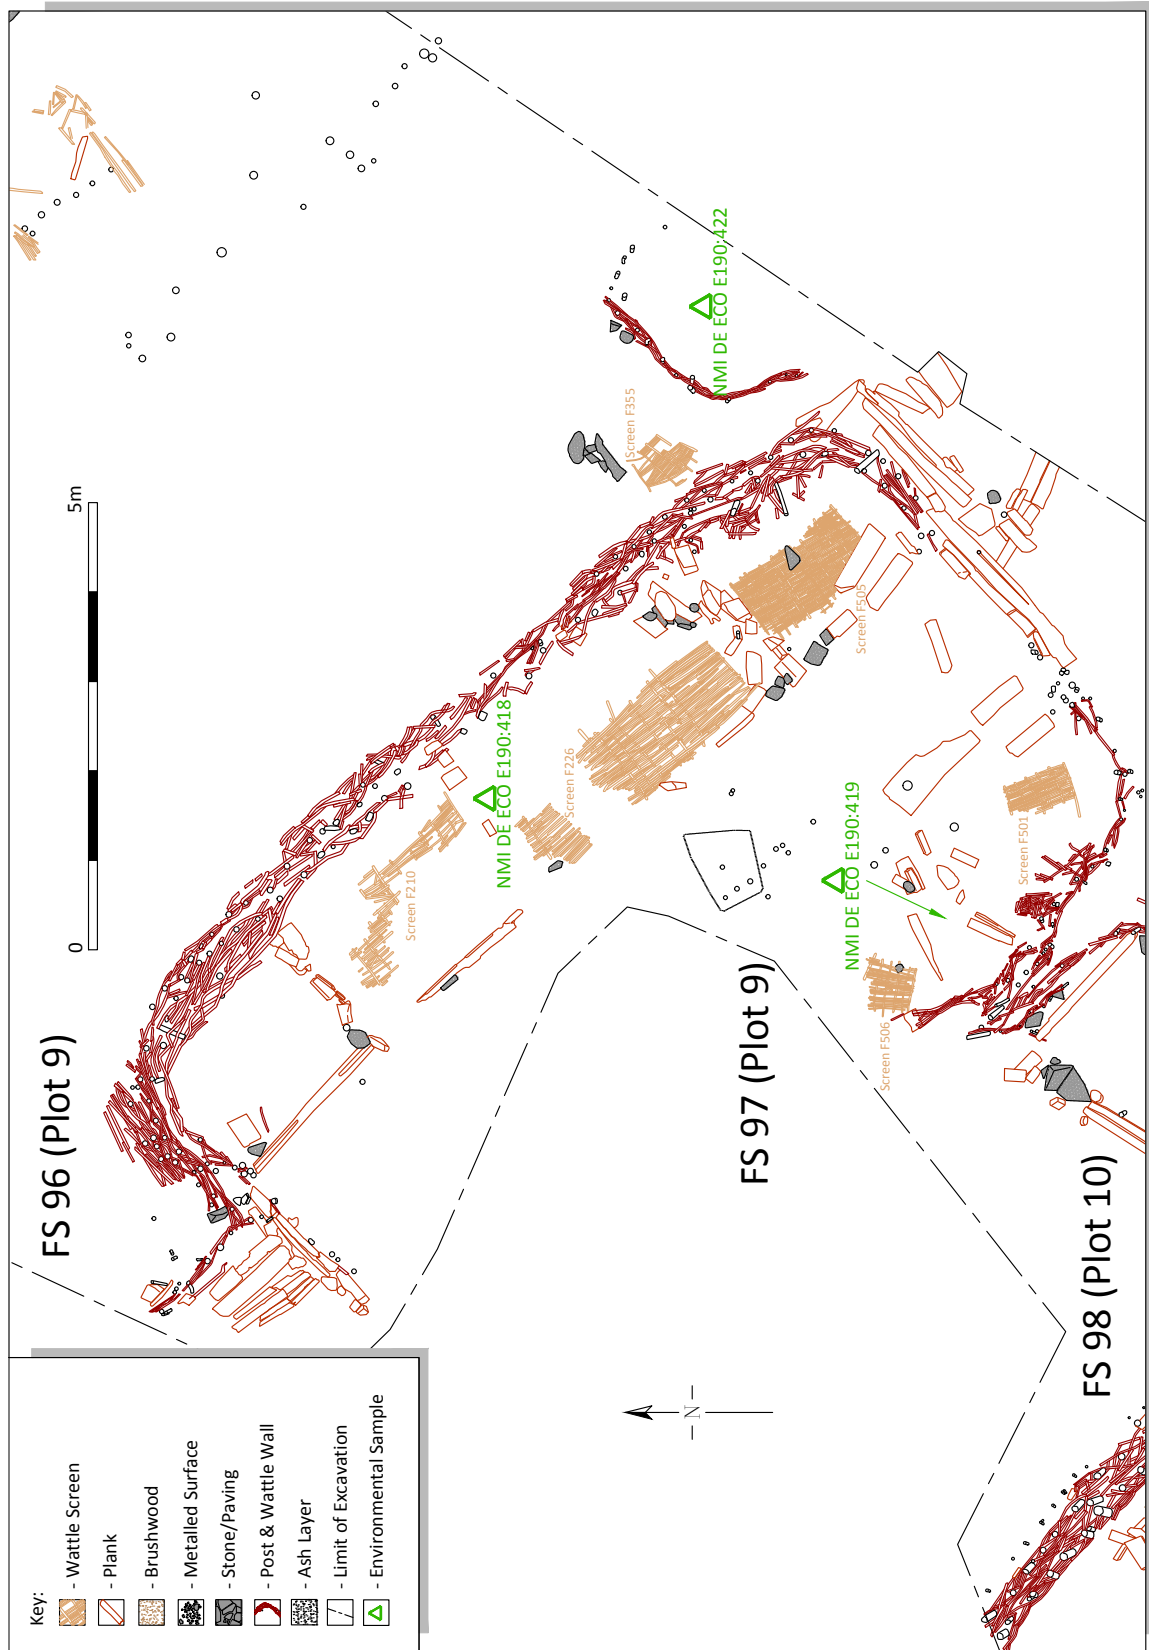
FS 96 (Plot 9)

FS 97 (Plot 9)

FS 98 (Plot 10)

0

5m

NMI DE ECO E190:422

NMI DE ECO E190:418

NMI DE ECO E190:419

Screen F355

Screen F505

Screen F226

Screen F210

Screen F501

Screen F506

N

Key:
- Wattle Screen
- Plank
- Brushwood
- Metalled Surface
- Stone/Paving
- Post & Wattle Wall
- Ash Layer
- Limit of Excavation
- Environmental Sample